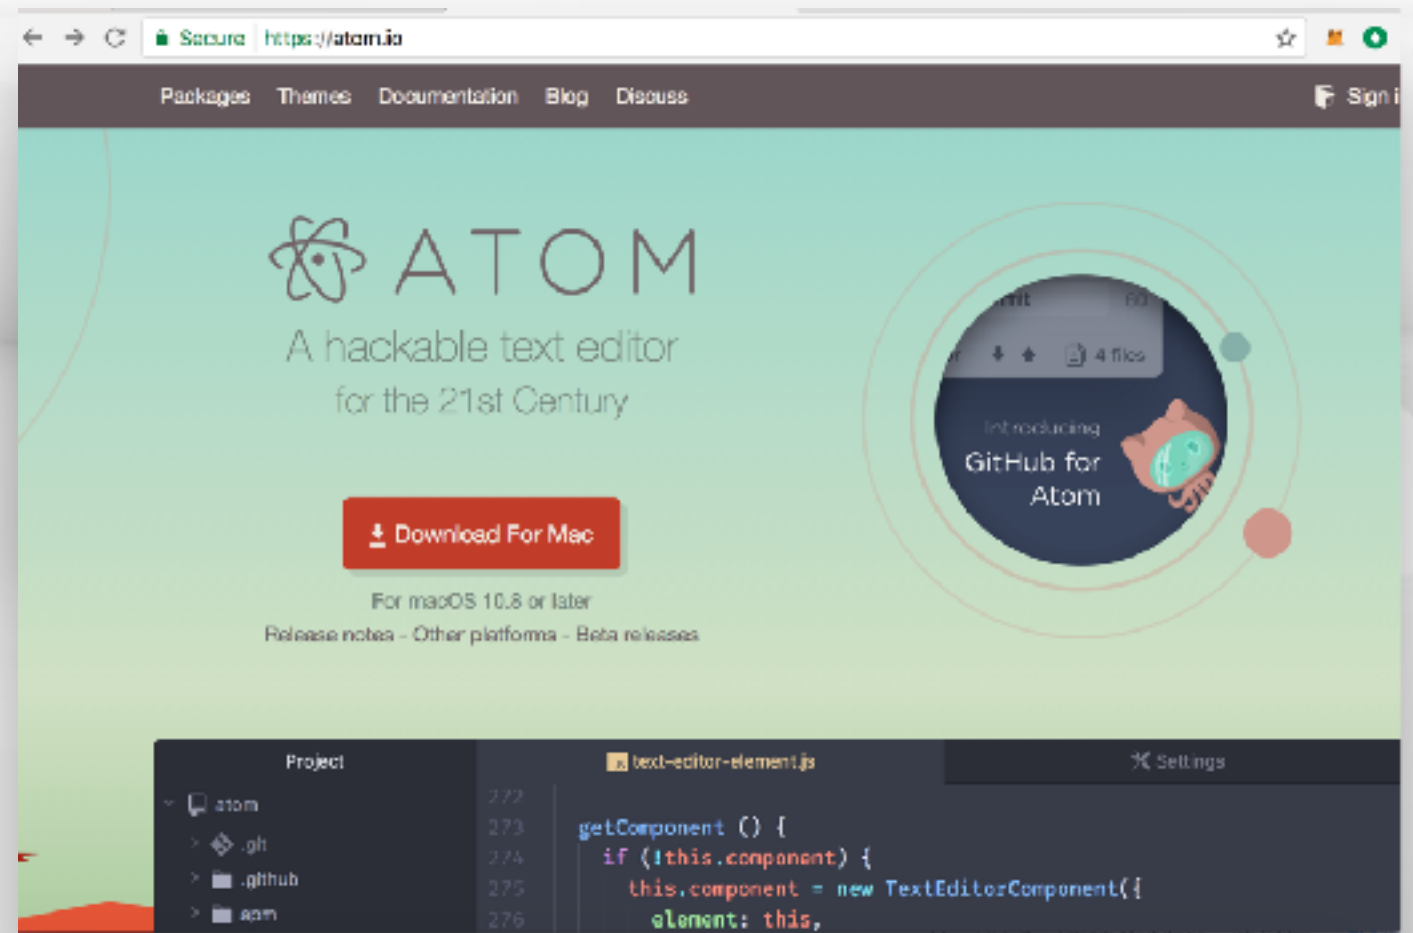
Secure https://atom.io

Packages Themes Documentation Blog Discuss

Sign i

ATOM

A hackable text editor for the 21st Century

Download For Mac

For macOS 10.8 or later

Release notes - Other platforms - Beta releases

mit 60

4 files

Introducing

GitHub for Atom

Project

atom

.gh

.github

apm

text-editor-element.js

Settings

272
273
274
275
276

getComponent () {
if (!this.component) {
this.component = new TextEditorComponent({
element: this,